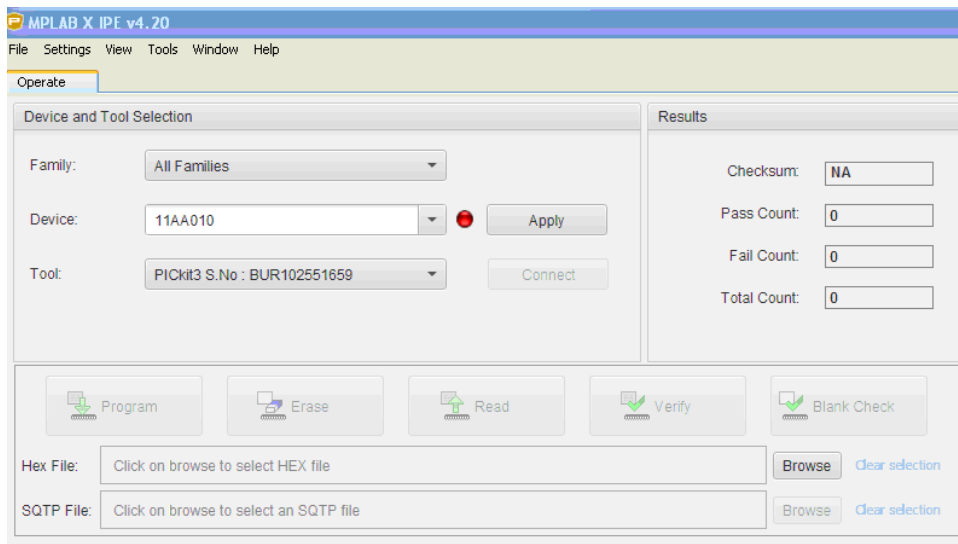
MPLAB X IPE v4.20

File Settings View Tools Window Help

Operate

Device and Tool Selection

Family: All Families

Device: 11AA010 Apply

Tool: PICkit3 S.No : BUR102551659 Connect

Results

Checksum: NA

Pass Count: 0

Fail Count: 0

Total Count: 0

Program Erase Read Verify Blank Check

Hex File: Click on browse to select HEX file Browse Clear selection

SQTP File: Click on browse to select an SQTP file Browse Clear selection